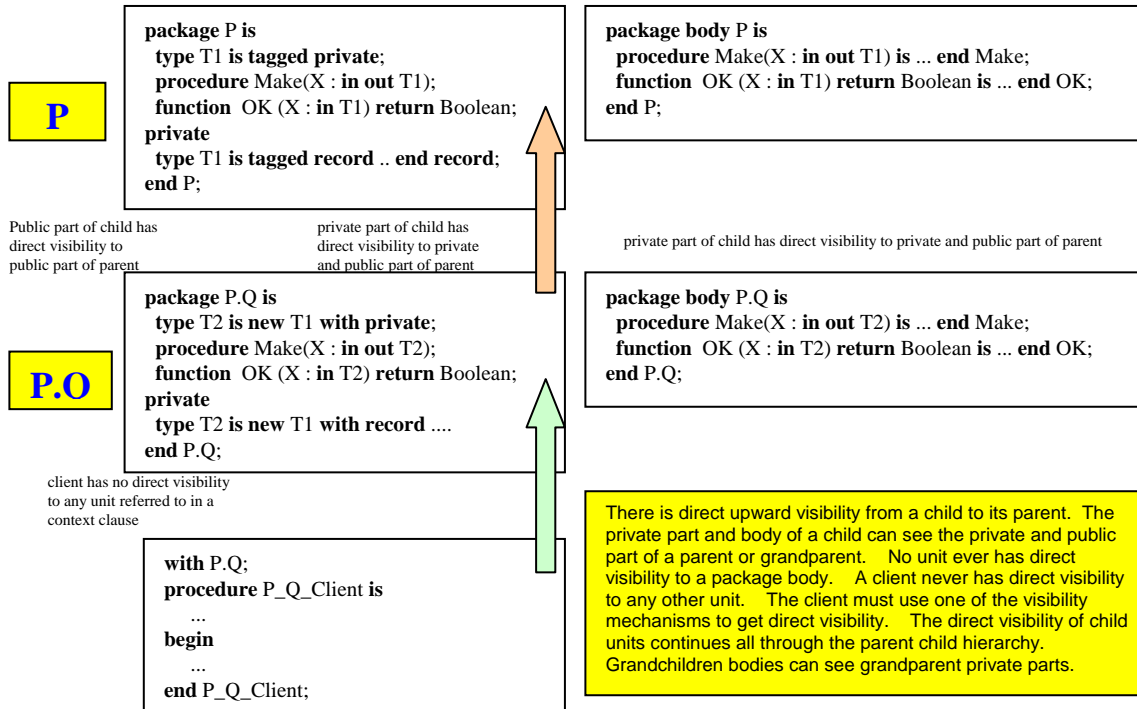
P

package P is
type T1 is tagged private;
procedure Make(X : in out T1);
function OK (X : in T1) return Boolean;
private
type T1 is tagged record .. end record;
end P;

package body P is
procedure Make(X : in out T1) is ... end Make;
function OK (X : in T1) return Boolean is ... end OK;
end P;

Public part of child has direct visibility to public part of parent

private part of child has direct visibility to private and public part of parent

private part of child has direct visibility to private and public part of parent

P.O

package P.Q is
type T2 is new T1 with private;
procedure Make(X : in out T2);
function OK (X : in T2) return Boolean;
private
type T2 is new T1 with record ....
end P.Q;

package body P.Q is
procedure Make(X : in out T2) is ... end Make;
function OK (X : in T2) return Boolean is ... end OK;
end P.Q;

client has no direct visibility to any unit referred to in a context clause

with P.Q;
procedure P_Q_Client is
...
begin
...
end P_Q_Client;

There is direct upward visibility from a child to its parent. The private part and body of a child can see the private and public part of a parent or grandparent. No unit ever has direct visibility to a package body. A client never has direct visibility to any other unit. The client must use one of the visibility mechanisms to get direct visibility. The direct visibility of child units continues all through the parent child hierarchy. Grandchildren bodies can see grandparent private parts.